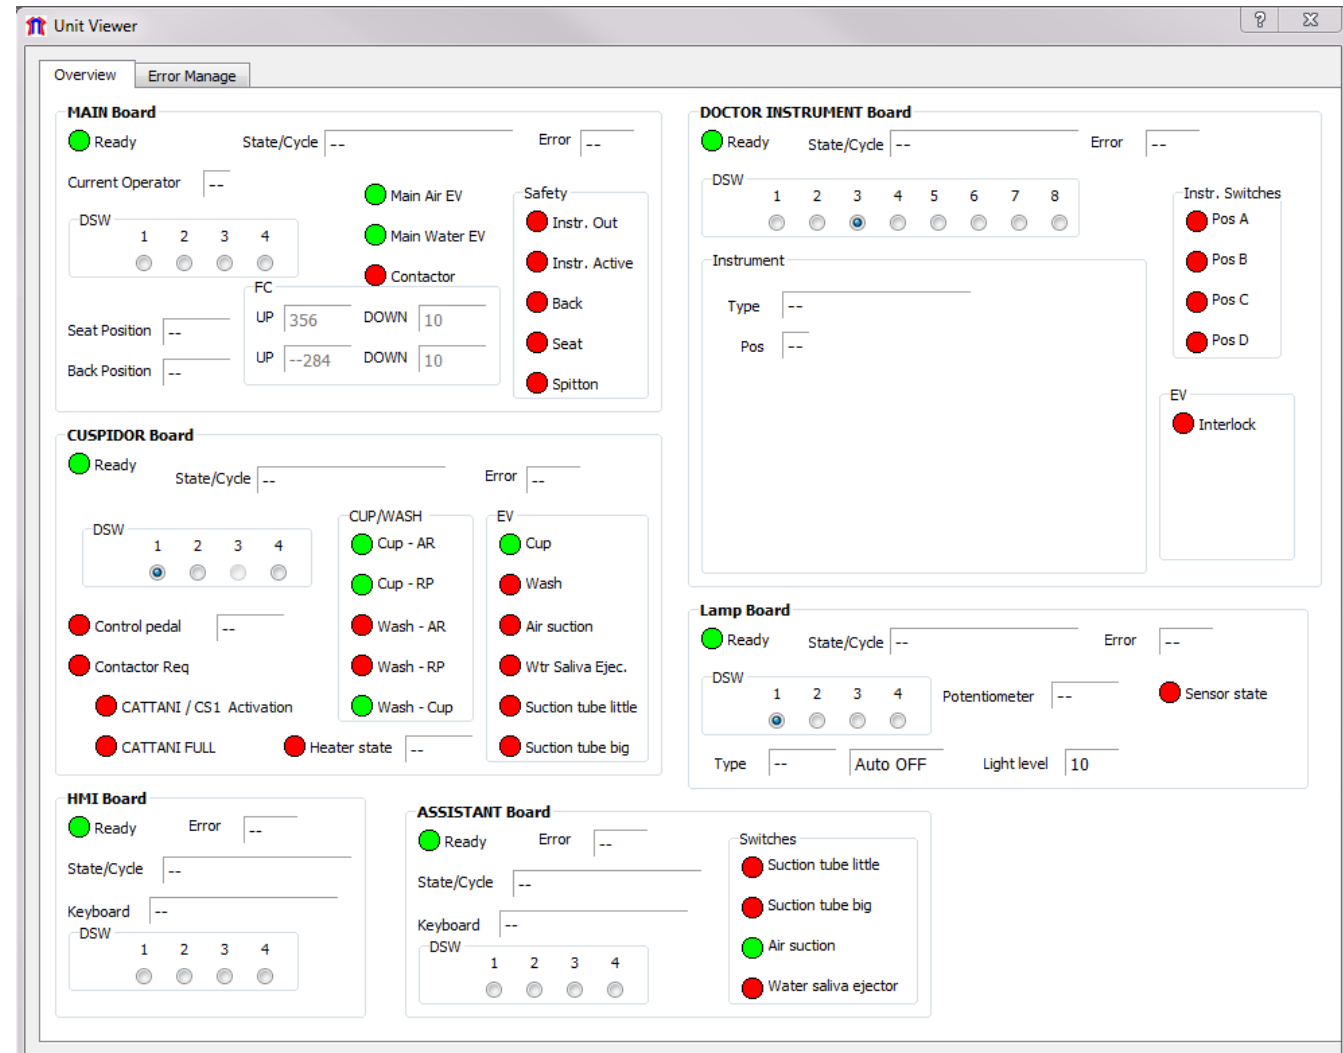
Unit Viewer

?

Overview
Error Manage

MAIN Board
Ready
State/Cycle --
Error --
Current Operator --
DSW
1 2 3 4
Main Air EV
Main Water EV
Contactor
Safety
Instr. Out
Instr. Active
Back
Seat
Spitton
FC
UP 356
DOWN 10
UP --284
DOWN 10
Seat Position --
Back Position --

DOCTOR INSTRUMENT Board
Ready
State/Cycle --
Error --
DSW
1 2 3 4 5 6 7 8
Instr. Switches
Pos A
Pos B
Pos C
Pos D
Instrument
Type --
Pos --
EV
Interlock

CUSPIDOR Board
Ready
State/Cycle --
Error --
DSW
1 2 3 4
CUP/WASH
Cup - AR
Cup - RP
Wash - AR
Wash - RP
Wash - Cup
EV
Cup
Wash
Air suction
Wtr Saliva Ejec.
Suction tube little
Suction tube big
Control pedal --
Contactor Req
CATTANI / CS1 Activation
CATTANI FULL
Heater state --

Lamp Board
Ready
State/Cycle --
Error --
DSW
1 2 3 4
Potentiometer --
Sensor state
Type --
Auto OFF
Light level 10

HMI Board
Ready
Error --
State/Cycle --
Keyboard --
DSW
1 2 3 4

ASSISTANT Board
Ready
Error --
State/Cycle --
Keyboard --
DSW
1 2 3 4
Switches
Suction tube little
Suction tube big
Air suction
Water saliva ejector